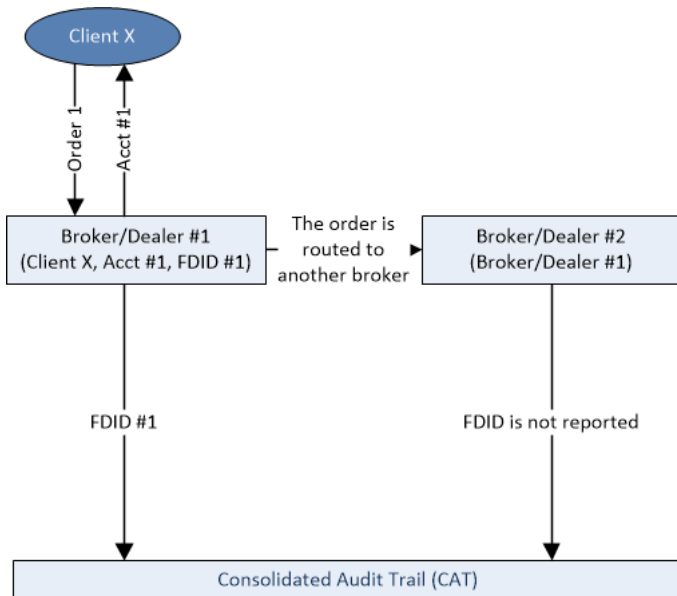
Client X

Order 1

Acct #1

Broker/Dealer #1
(Client X, Acct #1, FDID #1)

The order is routed to another broker

Broker/Dealer #2
(Broker/Dealer #1)

FDID #1

FDID is not reported

Consolidated Audit Trail (CAT)